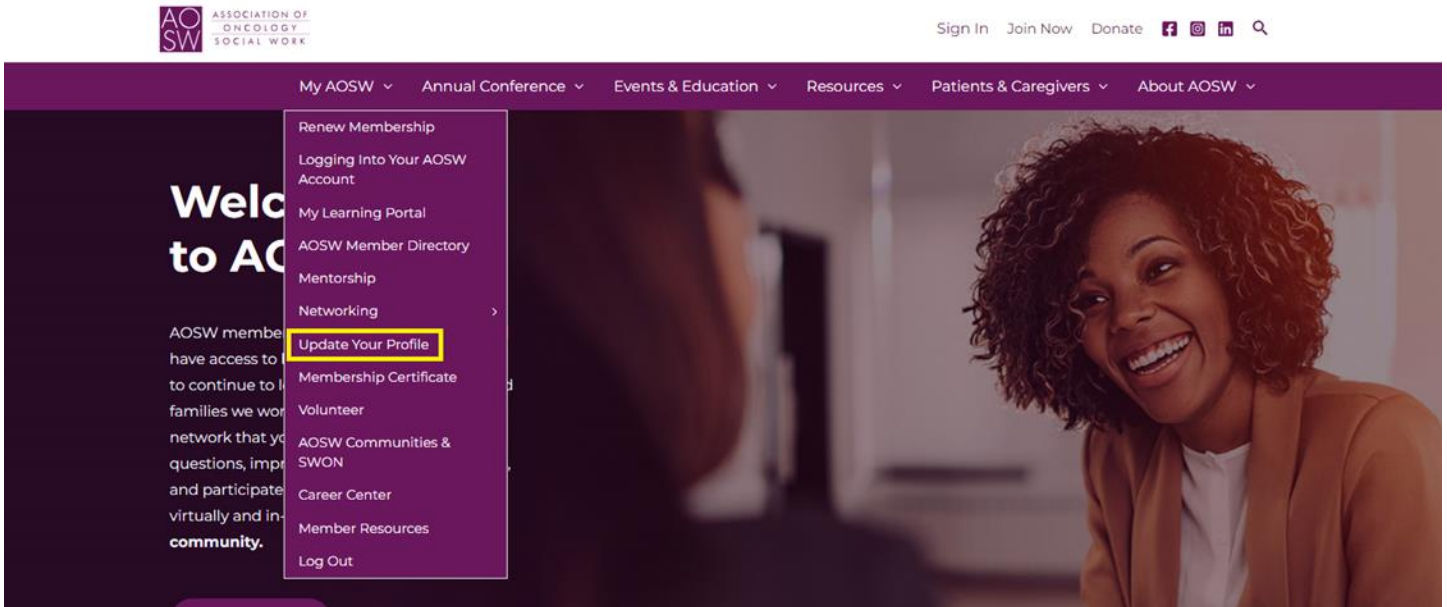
AO SW ASSOCIATION OF ONCOLOGY SOCIAL WORK

Sign In Join Now Donate

My AOSW ⌄ Annual Conference ⌄ Events & Education ⌄ Resources ⌄ Patients & Caregivers ⌄ About AOSW ⌄

Renew Membership
Logging Into Your AOSW Account
My Learning Portal
AOSW Member Directory
Mentorship
Networking ›
Update Your Profile
Membership Certificate
Volunteer
AOSW Communities & SWON
Career Center
Member Resources
Log Out

Welc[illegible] to A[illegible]

AOSW membe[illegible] have access to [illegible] to continue to l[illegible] d families we wor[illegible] network that y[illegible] questions, impr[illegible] , and participate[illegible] virtually and in-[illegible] community.